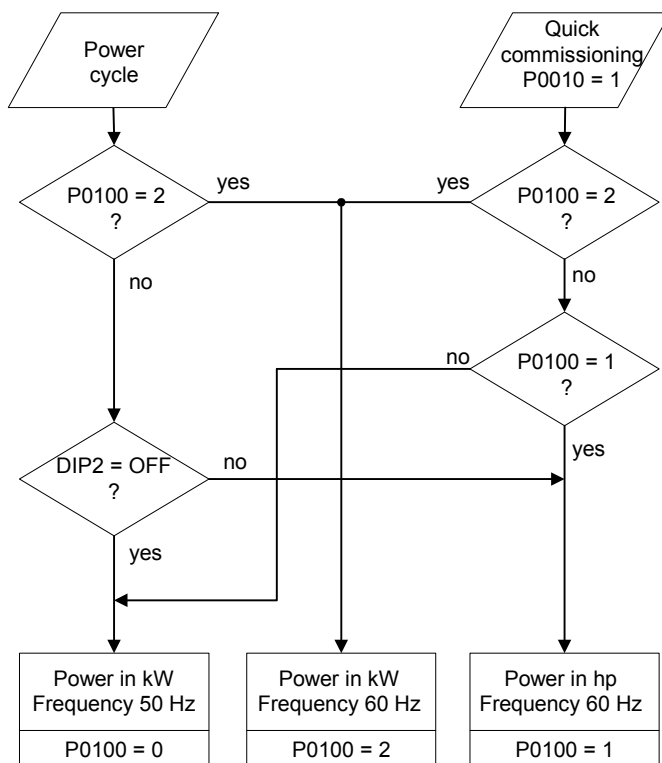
Power cycle

Quick commissioning P0010 = 1

P0100 = 2 ?

yes

yes

P0100 = 2 ?

no

no

no

P0100 = 1 ?

yes

DIP2 = OFF ?

no

yes

Power in kW Frequency 50 Hz

P0100 = 0

Power in kW Frequency 60 Hz

P0100 = 2

Power in hp Frequency 60 Hz

P0100 = 1